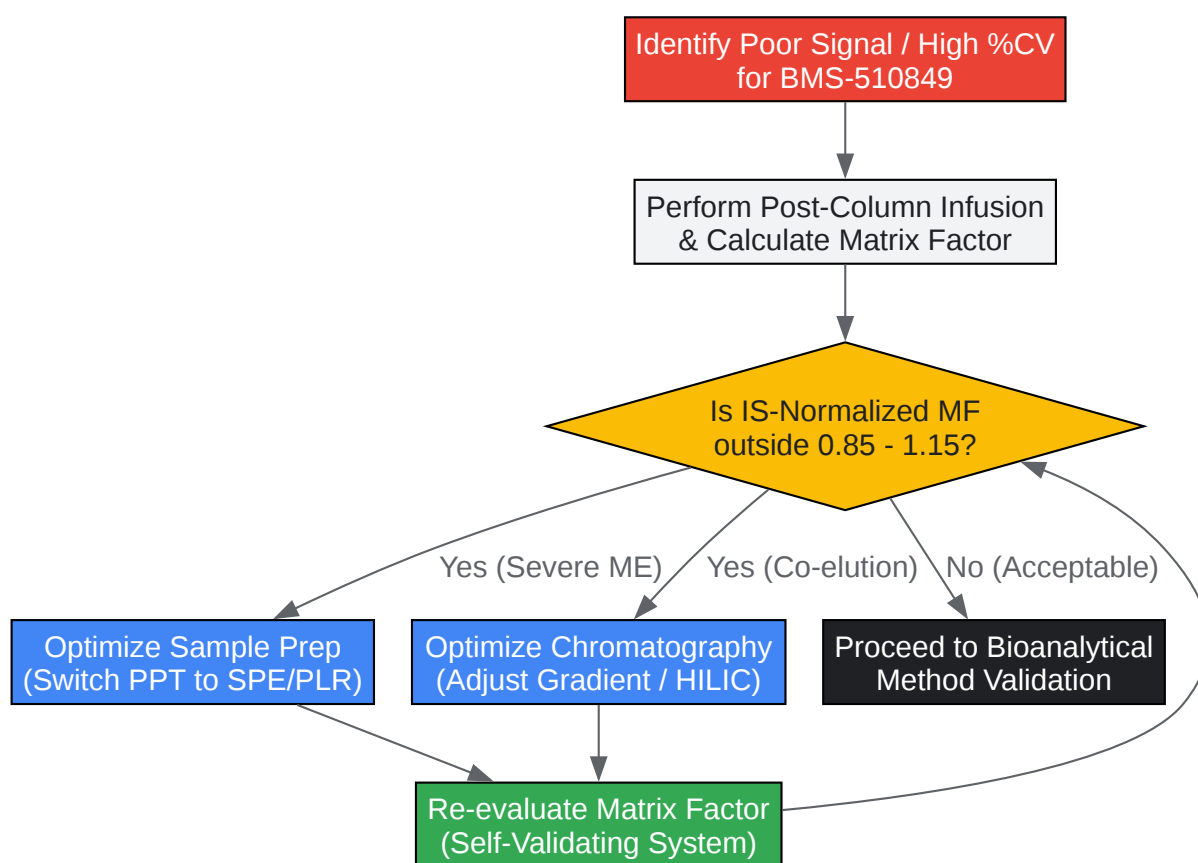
Identify Poor Signal / High %CV for BMS-510849

Perform Post-Column Infusion & Calculate Matrix Factor

Is IS-Normalized MF outside 0.85 - 1.15?

Yes (Severe ME)

Yes (Co-elution)

No (Acceptable)

Optimize Sample Prep (Switch PPT to SPE/PLR)

Optimize Chromatography (Adjust Gradient / HILIC)

Proceed to Bioanalytical Method Validation

Re-evaluate Matrix Factor (Self-Validating System)